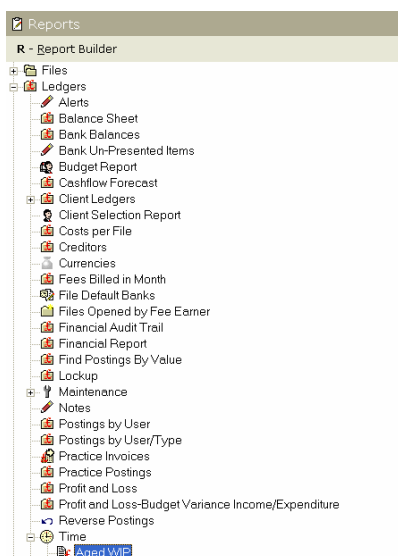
Reports

R - Report Builder

Files
Ledgers
Alerts
Balance Sheet
Bank Balances
Bank Un-Presented Items
Budget Report
Cashflow Forecast
Client Ledgers
Client Selection Report
Costs per File
Creditors
Currencies
Fees Billed in Month
File Default Banks
Files Opened by Fee Earner
Financial Audit Trail
Financial Report
Find Postings By Value
Lockup
Maintenance
Notes
Postings by User
Postings by User/Type
Practice Invoices
Practice Postings
Profit and Loss
Profit and Loss-Budget Variance Income/Expenditure
Reverse Postings
Time
Aged WIP